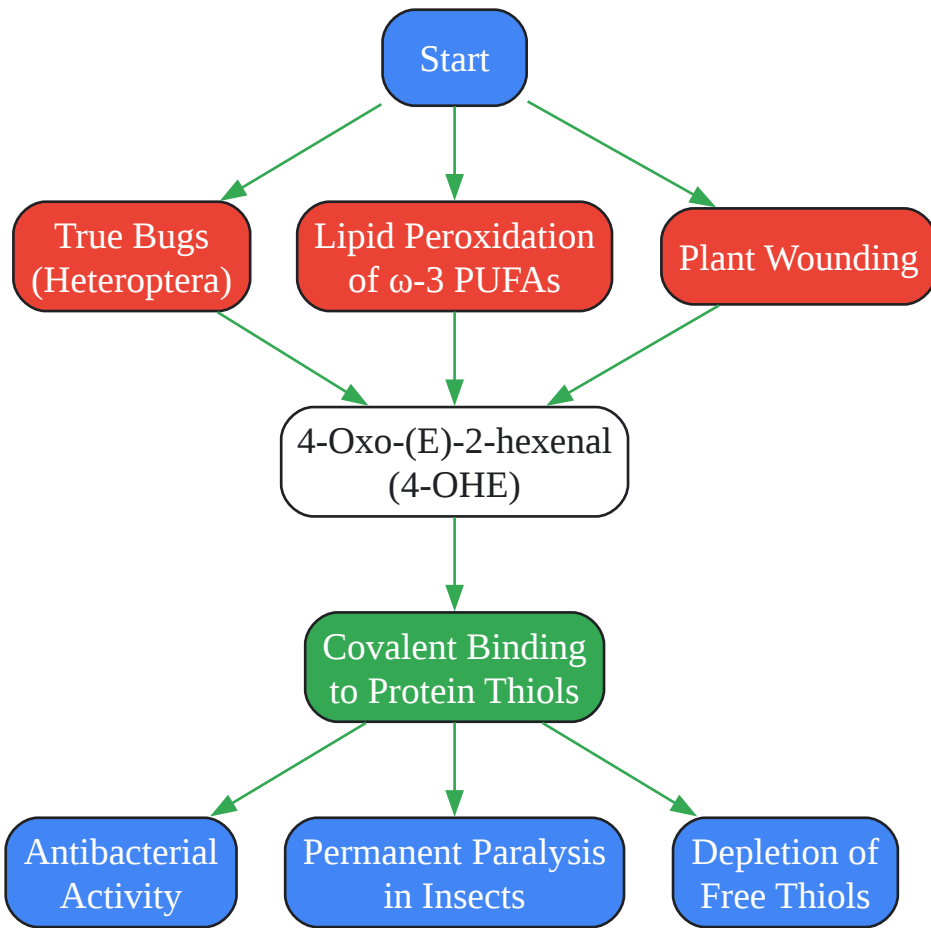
Start

True Bugs (Heteroptera)

Lipid Peroxidation of ω-3 PUFAs

Plant Wounding

4-Oxo-(E)-2-hexenal (4-OHE)

Covalent Binding to Protein Thiols

Antibacterial Activity

Permanent Paralysis in Insects

Depletion of Free Thiols